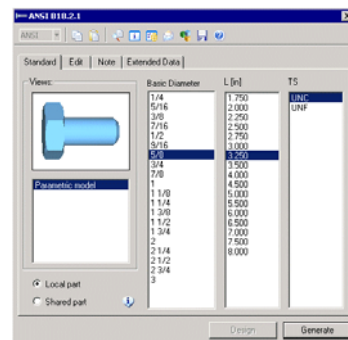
ANSI B18.2.1

ANSI

Standard | Edit | Note | Extended Data

Views:

Parametric model

Local part
Shared part

Basic Diameter
1/4
5/16
3/8
7/16
1/2
9/16
5/8
3/4
7/8
1
1 1/8
1 1/4
1 3/8
1 1/2
1 3/4
2
2 1/4
2 1/2
2 3/4
3

L [in]
1.750
2.000
2.250
2.500
2.750
3.000
3.250
3.500
4.000
4.500
5.000
5.500
6.000
6.500
7.000
7.500
8.000

TS
UNC
UNF

Design
Generate